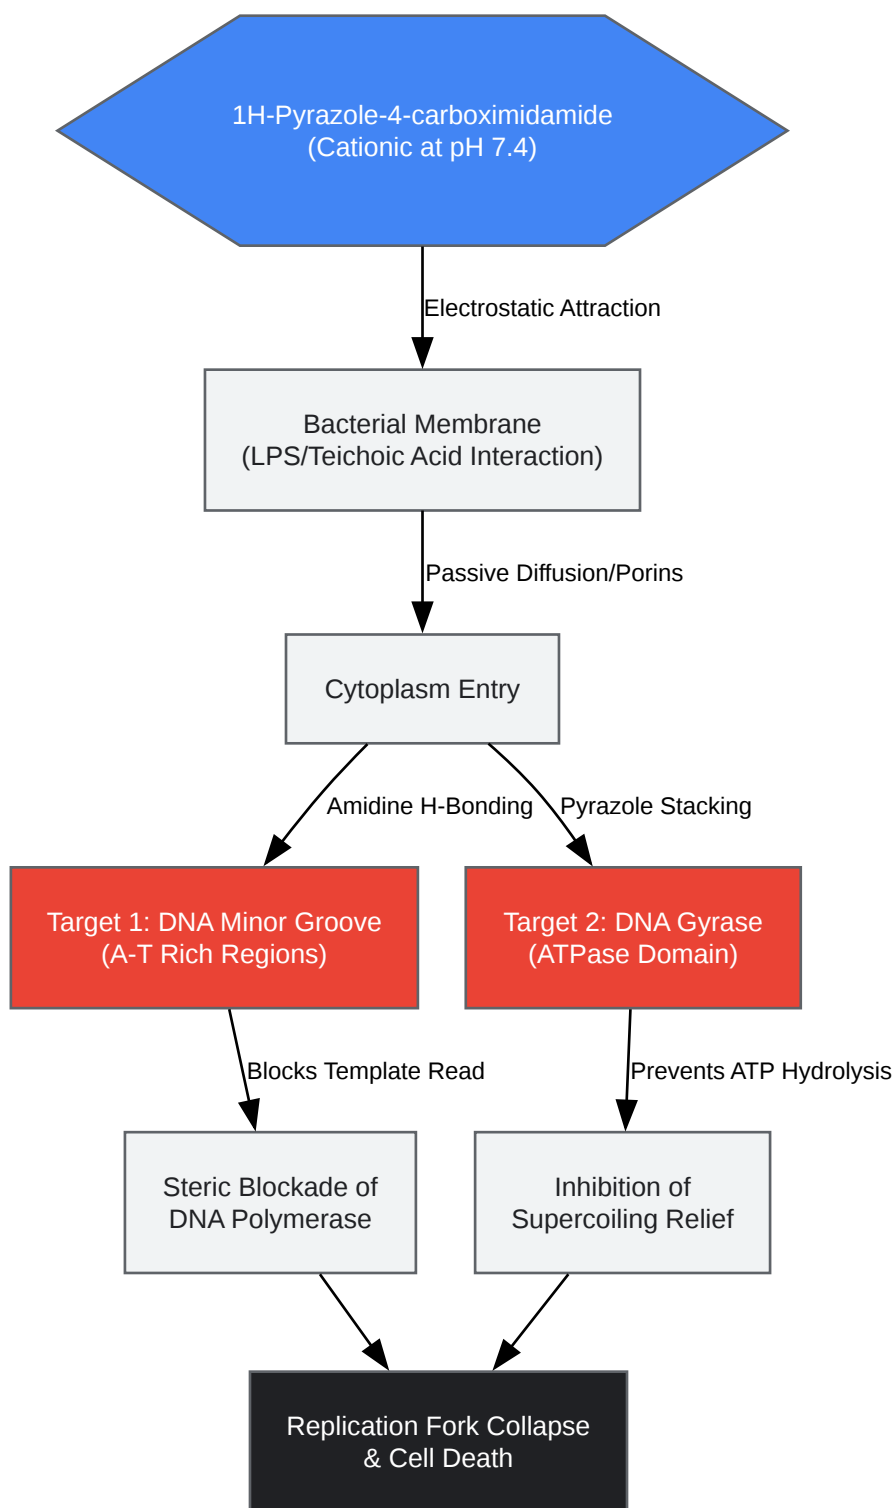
1H-Pyrazole-4-carboximidamide
(Cationic at pH 7.4)

Electrostatic Attraction

Bacterial Membrane
(LPS/Teichoic Acid Interaction)

Passive Diffusion/Porins

Cytoplasm Entry

Amidine H-Bonding

Pyrazole Stacking

Target 1: DNA Minor Groove
(A-T Rich Regions)

Target 2: DNA Gyrase
(ATPase Domain)

Blocks Template Read

Prevents ATP Hydrolysis

Steric Blockade of
DNA Polymerase

Inhibition of
Supercoiling Relief

Replication Fork Collapse
& Cell Death